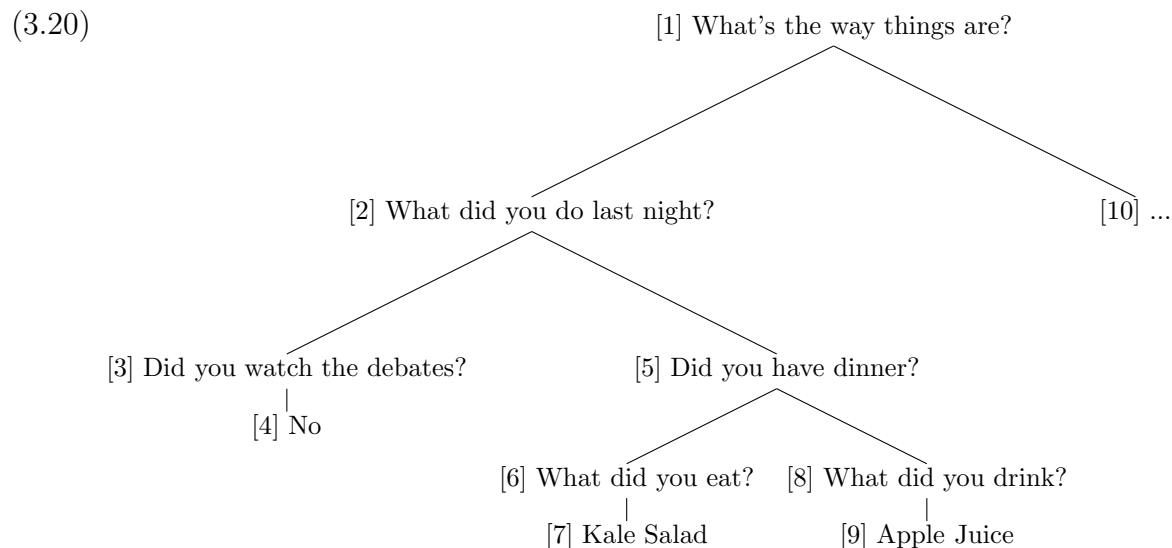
(3.20)

[1] What's the way things are?

[2] What did you do last night?

[10] ...

[3] Did you watch the debates?

[5] Did you have dinner?

[4] No

[6] What did you eat?

[8] What did you drink?

[7] Kale Salad

[9] Apple Juice